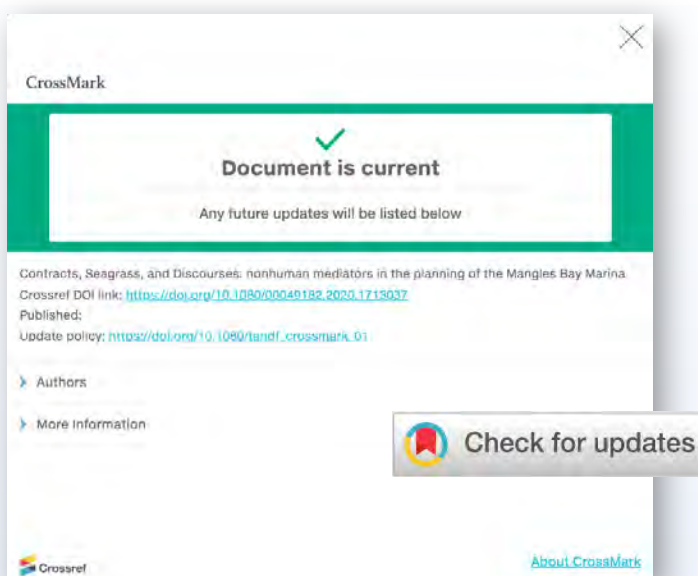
CrossMark

Document is current

Any future updates will be listed below

Contracts, Seagrass, and Discourses: nonhuman mediators in the planning of the Mangles Bay Marina
Crossref DOI link: https://doi.org/10.1080/00049182.2020.1713037
Published:
Update policy: https://doi.org/10.1080/tandf_crossmark_01

Authors

More Information

Check for updates

Crossref

About CrossMark